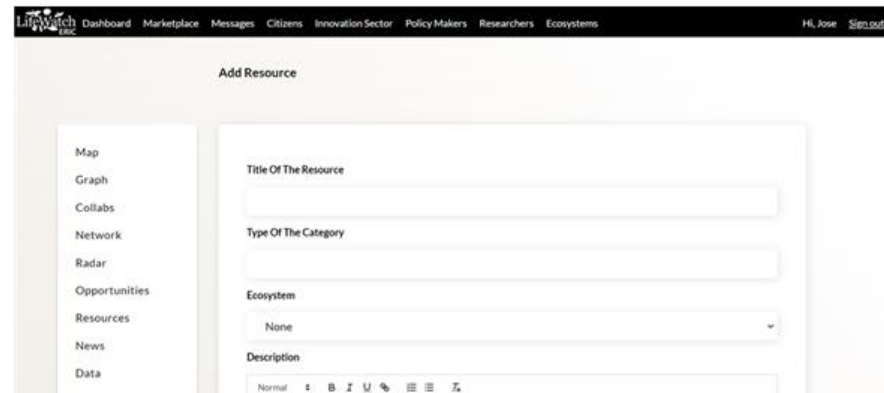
LifeWatch ERIC Dashboard Marketplace Messages Citizens Innovation Sector Policy Makers Researchers Ecosystems Hi, Jose Sign out

Add Resource

Map
Graph
Collabs
Network
Radar
Opportunities
Resources
News
Data

Title Of The Resource

Type Of The Category

Ecosystem

None

Description

Normal B I U